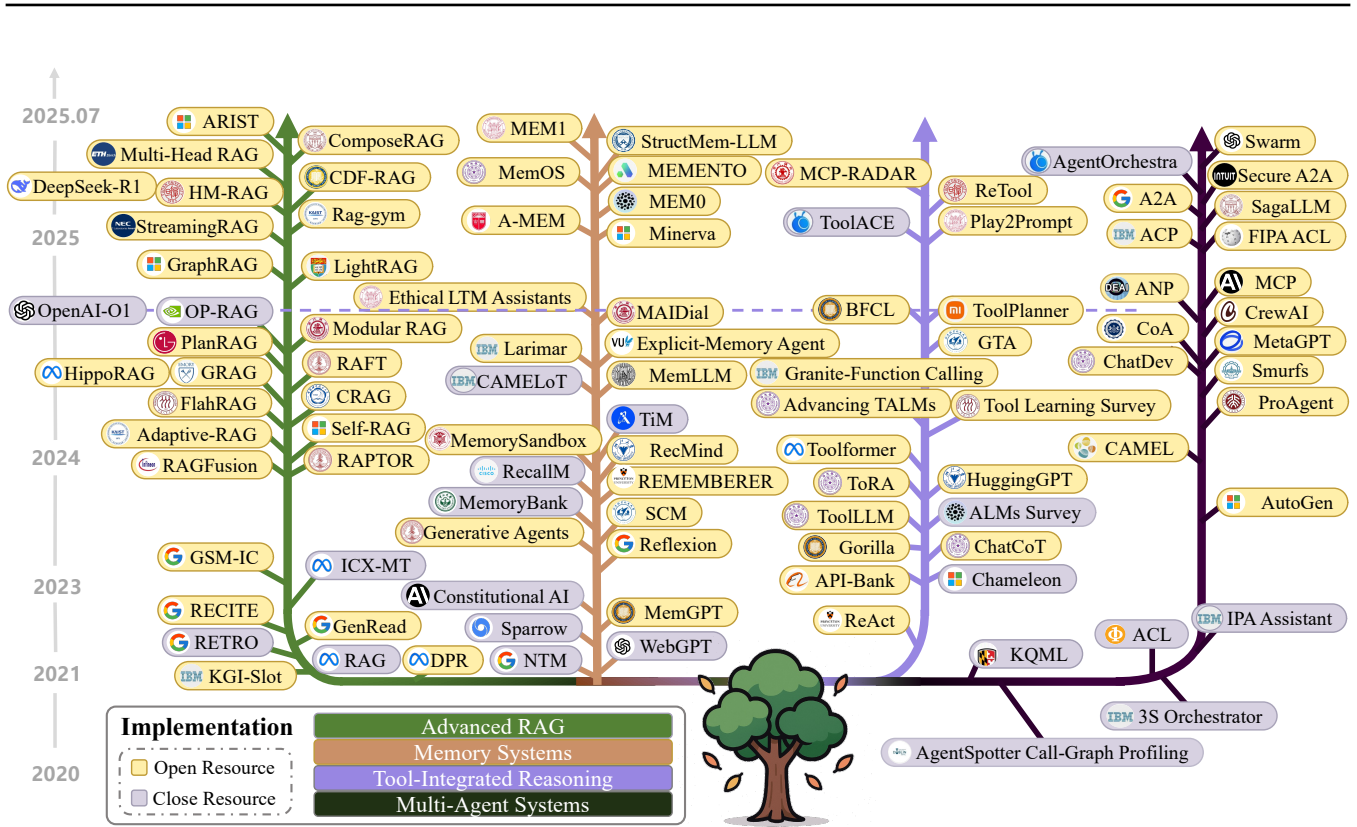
2025.07

2025

2024

2023

2021

2020

ARIST
ComposeRAG
Multi-Head RAG
CDF-RAG
DeepSeek-R1
HM-RAG
Rag-gym
StreamingRAG
GraphRAG
LightRAG
OpenAI-O1
OP-RAG
Ethical LTM Assistants
Modular RAG
PlanRAG
RAFT
HippoRAG
GRAG
CRAG
FlahRAG
Self-RAG
Adaptive-RAG
RAPTOR
RAGFusion
GSM-IC
ICX-MT
RECITE
GenRead
RETRO
RAG
DPR
KGI-Slot

MEM1
StructMem-LLM
MemOS
MEMENTO
MEM0
A-MEM
Minerva
MAIDial
Larimar
Explicit-Memory Agent
CAMELoT
MemLLM
TiM
MemorySandbox
RecMind
RecallM
REMEMBERER
MemoryBank
SCM
Generative Agents
Reflexion
Constitutional AI
MemGPT
Sparrow
WebGPT
NTM

MCP-RADAR
ReTool
ToolACE
Play2Prompt
BFCL
ToolPlanner
GTA
Granite-Function Calling
Advancing TALMs
Tool Learning Survey
Toolformer
ToRA
HuggingGPT
ToolLLM
ALMs Survey
Gorilla
ChatCoT
API-Bank
Chameleon
ReAct

Swarm
AgentOrchestra
Secure A2A
A2A
SagaLLM
ACP
FIPA ACL
ANP
MCP
CrewAI
CoA
MetaGPT
ChatDev
Smurfs
ProAgent
CAMEL
AutoGen
IPA Assistant
ACL
KQML
3S Orchestrator
AgentSpotter Call-Graph Profiling

Implementation
Open Resource
Close Resource
Advanced RAG
Memory Systems
Tool-Integrated Reasoning
Multi-Agent Systems